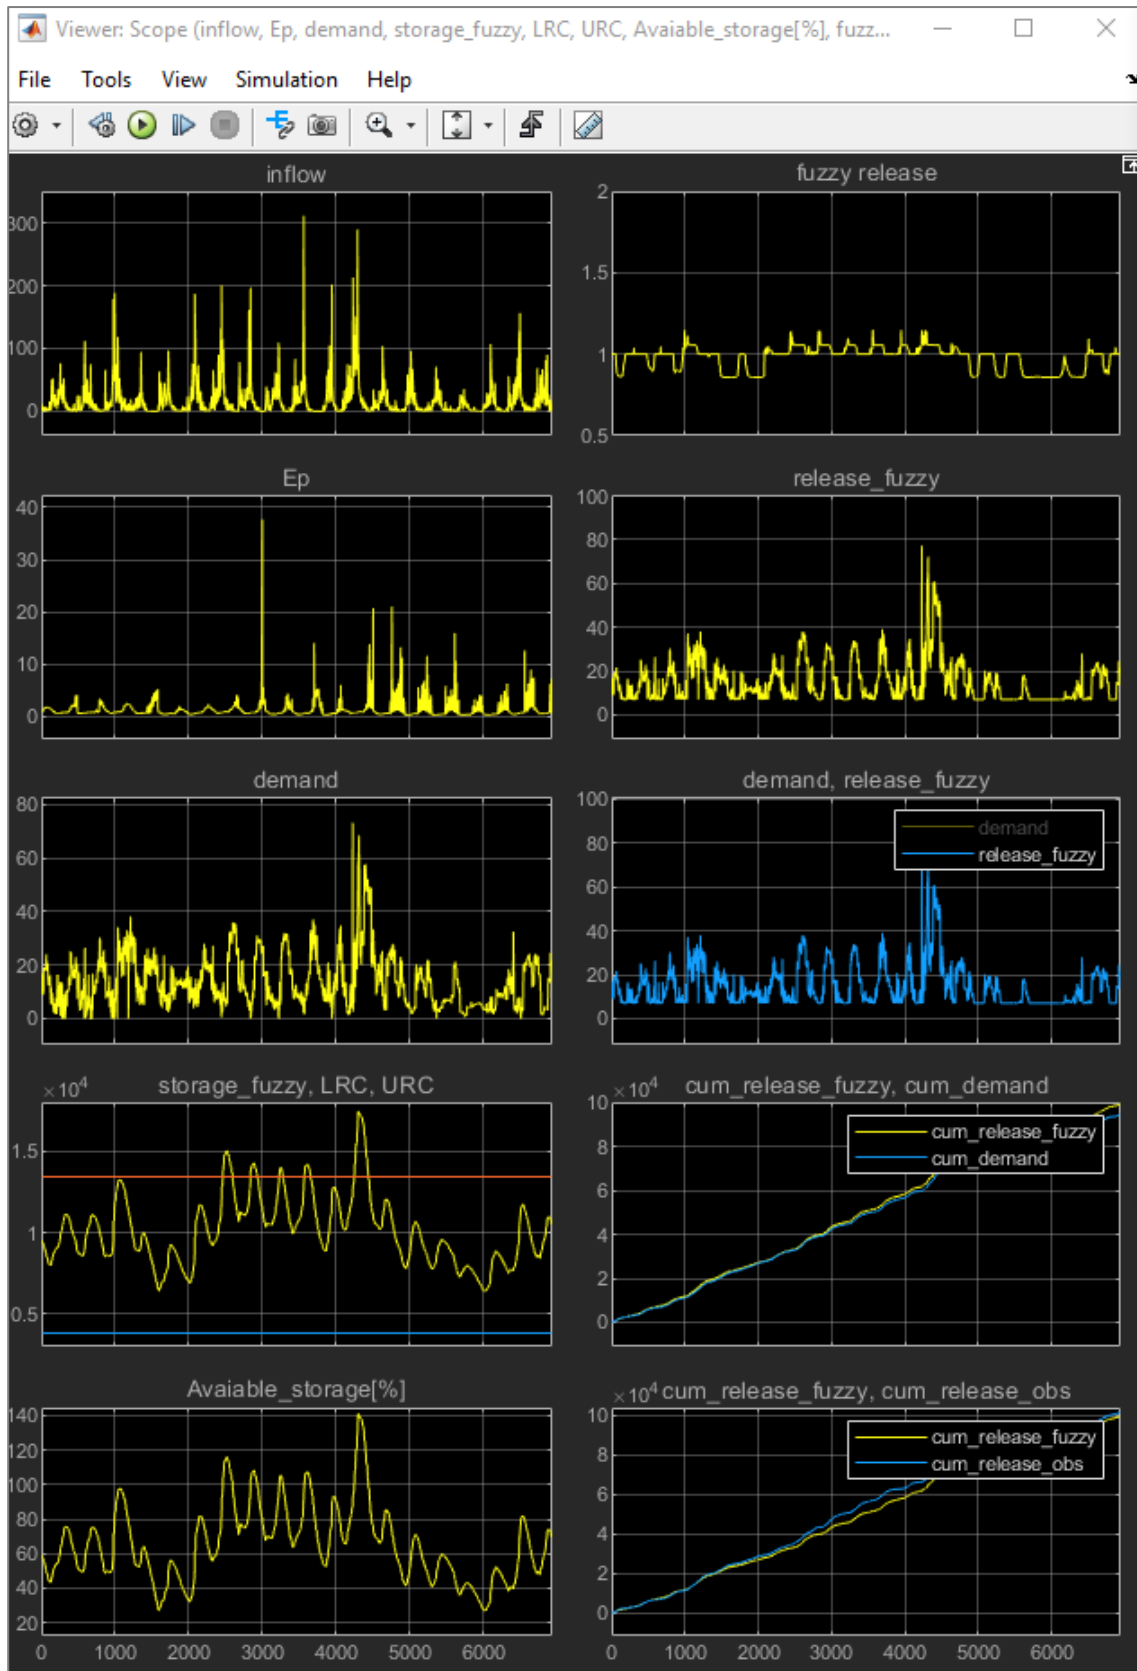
Viewer: Scope (inflow, Ep, demand, storage_fuzzy, LRC, URC, Avaiable_storage[%], fuzz...

File Tools View Simulation Help

inflow
300
200
100
0

fuzzy release
2
1.5
1
0.5

Ep
40
30
20
10
0

release_fuzzy
100
80
60
40
20
0

demand
80
60
40
20
0

demand, release_fuzzy
100
80
60
40
20
0
demand
release_fuzzy

$\times 10^4$ storage_fuzzy, LRC, URC
1.5
1
0.5

$\times 10^4$ cum_release_fuzzy, cum_demand
10
8
6
4
2
0
cum_release_fuzzy
cum_demand

Avaiable_storage[%]
140
120
100
80
60
40
20
0 1000 2000 3000 4000 5000 6000

$\times 10^4$ cum_release_fuzzy, cum_release_obs
10
8
6
4
2
0
cum_release_fuzzy
cum_release_obs
0 1000 2000 3000 4000 5000 6000